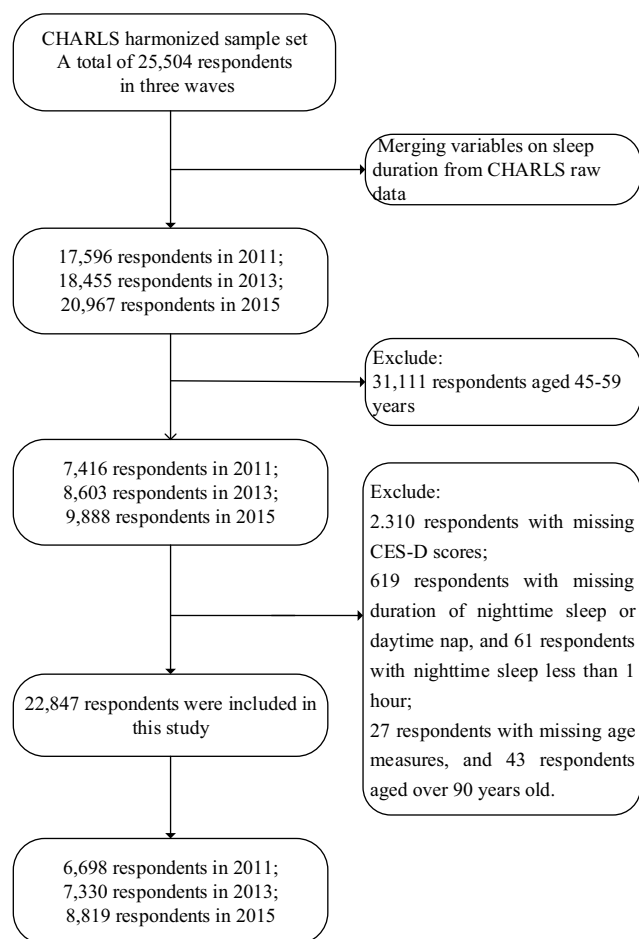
CHARLS harmonized sample set
A total of 25,504 respondents in three waves

Merging variables on sleep duration from CHARLS raw data

17,596 respondents in 2011;
18,455 respondents in 2013;
20,967 respondents in 2015

Exclude:
31,111 respondents aged 45-59 years

7,416 respondents in 2011;
8,603 respondents in 2013;
9,888 respondents in 2015

Exclude:
2.310 respondents with missing CES-D scores;
619 respondents with missing duration of nighttime sleep or daytime nap, and 61 respondents with nighttime sleep less than 1 hour;
27 respondents with missing age measures, and 43 respondents aged over 90 years old.

22,847 respondents were included in this study

6,698 respondents in 2011;
7,330 respondents in 2013;
8,819 respondents in 2015